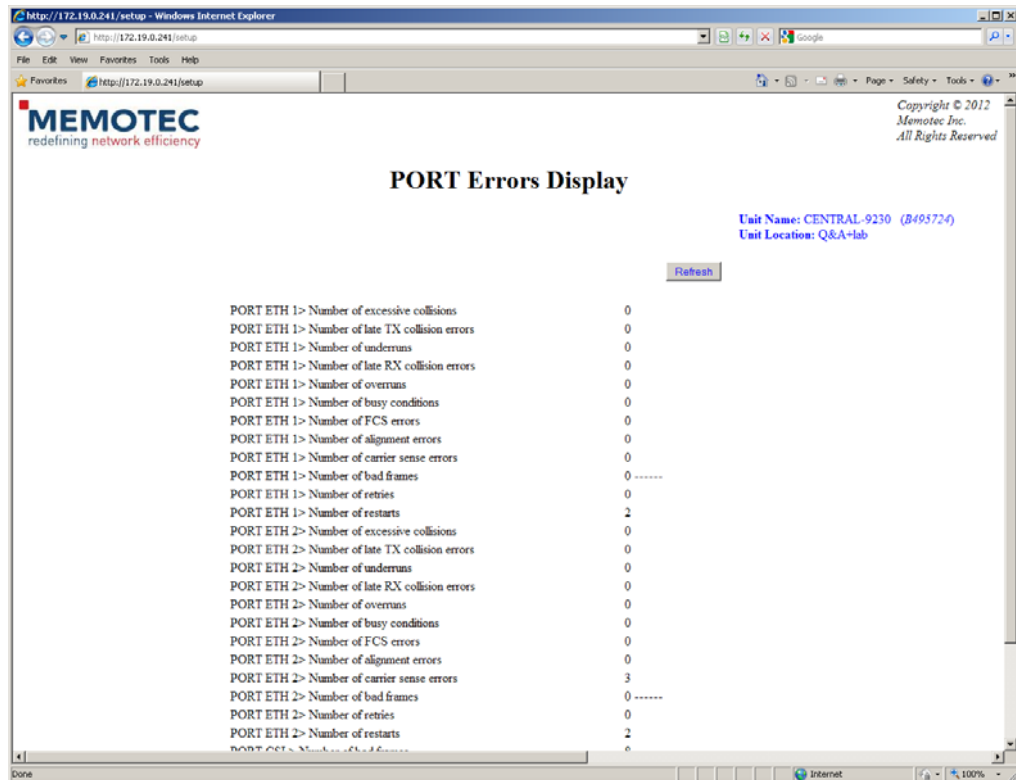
http://172.19.0.241/setup - Windows Internet Explorer

http://172.19.0.241/setup

Google

File Edit View Favorites Tools Help

Favorites http://172.19.0.241/setup

Page Safety Tools

MEMOTEC
redefining network efficiency

Copyright © 2012
Memotec Inc.
All Rights Reserved

PORT Errors Display

Unit Name: CENTRAL-9230 (B495724)
Unit Location: Q&A+lab

Refresh

| | |
|---|---|
| PORT ETH 1> Number of excessive collisions | 0 |
| PORT ETH 1> Number of late TX collision errors | 0 |
| PORT ETH 1> Number of underruns | 0 |
| PORT ETH 1> Number of late RX collision errors | 0 |
| PORT ETH 1> Number of overruns | 0 |
| PORT ETH 1> Number of busy conditions | 0 |
| PORT ETH 1> Number of FCS errors | 0 |
| PORT ETH 1> Number of alignment errors | 0 |
| PORT ETH 1> Number of carrier sense errors | 0 |
| PORT ETH 1> Number of bad frames | 0 ------ |
| PORT ETH 1> Number of retries | 0 |
| PORT ETH 1> Number of restarts | 2 |
| PORT ETH 2> Number of excessive collisions | 0 |
| PORT ETH 2> Number of late TX collision errors | 0 |
| PORT ETH 2> Number of underruns | 0 |
| PORT ETH 2> Number of late RX collision errors | 0 |
| PORT ETH 2> Number of overruns | 0 |
| PORT ETH 2> Number of busy conditions | 0 |
| PORT ETH 2> Number of FCS errors | 0 |
| PORT ETH 2> Number of alignment errors | 0 |
| PORT ETH 2> Number of carrier sense errors | 3 |
| PORT ETH 2> Number of bad frames | 0 ------ |
| PORT ETH 2> Number of retries | 0 |
| PORT ETH 2> Number of restarts | 2 |
| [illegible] | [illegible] |

Done

Internet

100%